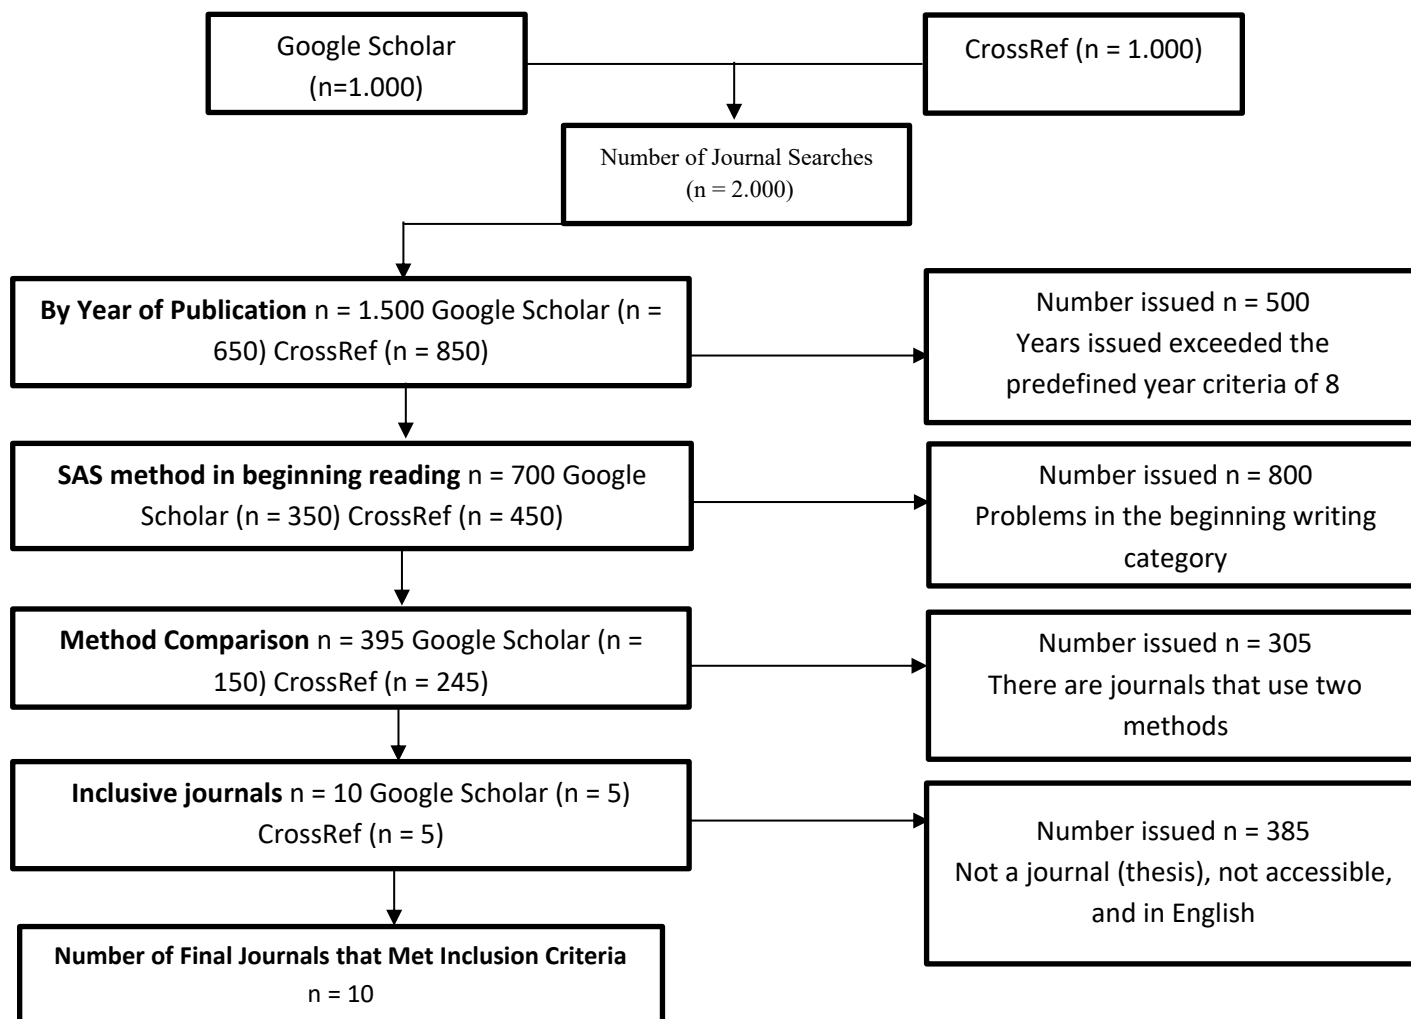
Google Scholar (n=1.000)

CrossRef (n = 1.000)

Number of Journal Searches (n = 2.000)

**By Year of Publication** n = 1.500 Google Scholar (n = 650) CrossRef (n = 850)

Number issued n = 500 Years issued exceeded the predefined year criteria of 8

**SAS method in beginning reading** n = 700 Google Scholar (n = 350) CrossRef (n = 450)

Number issued n = 800 Problems in the beginning writing category

**Method Comparison** n = 395 Google Scholar (n = 150) CrossRef (n = 245)

Number issued n = 305 There are journals that use two methods

**Inclusive journals** n = 10 Google Scholar (n = 5) CrossRef (n = 5)

Number issued n = 385 Not a journal (thesis), not accessible, and in English

**Number of Final Journals that Met Inclusion Criteria** n = 10